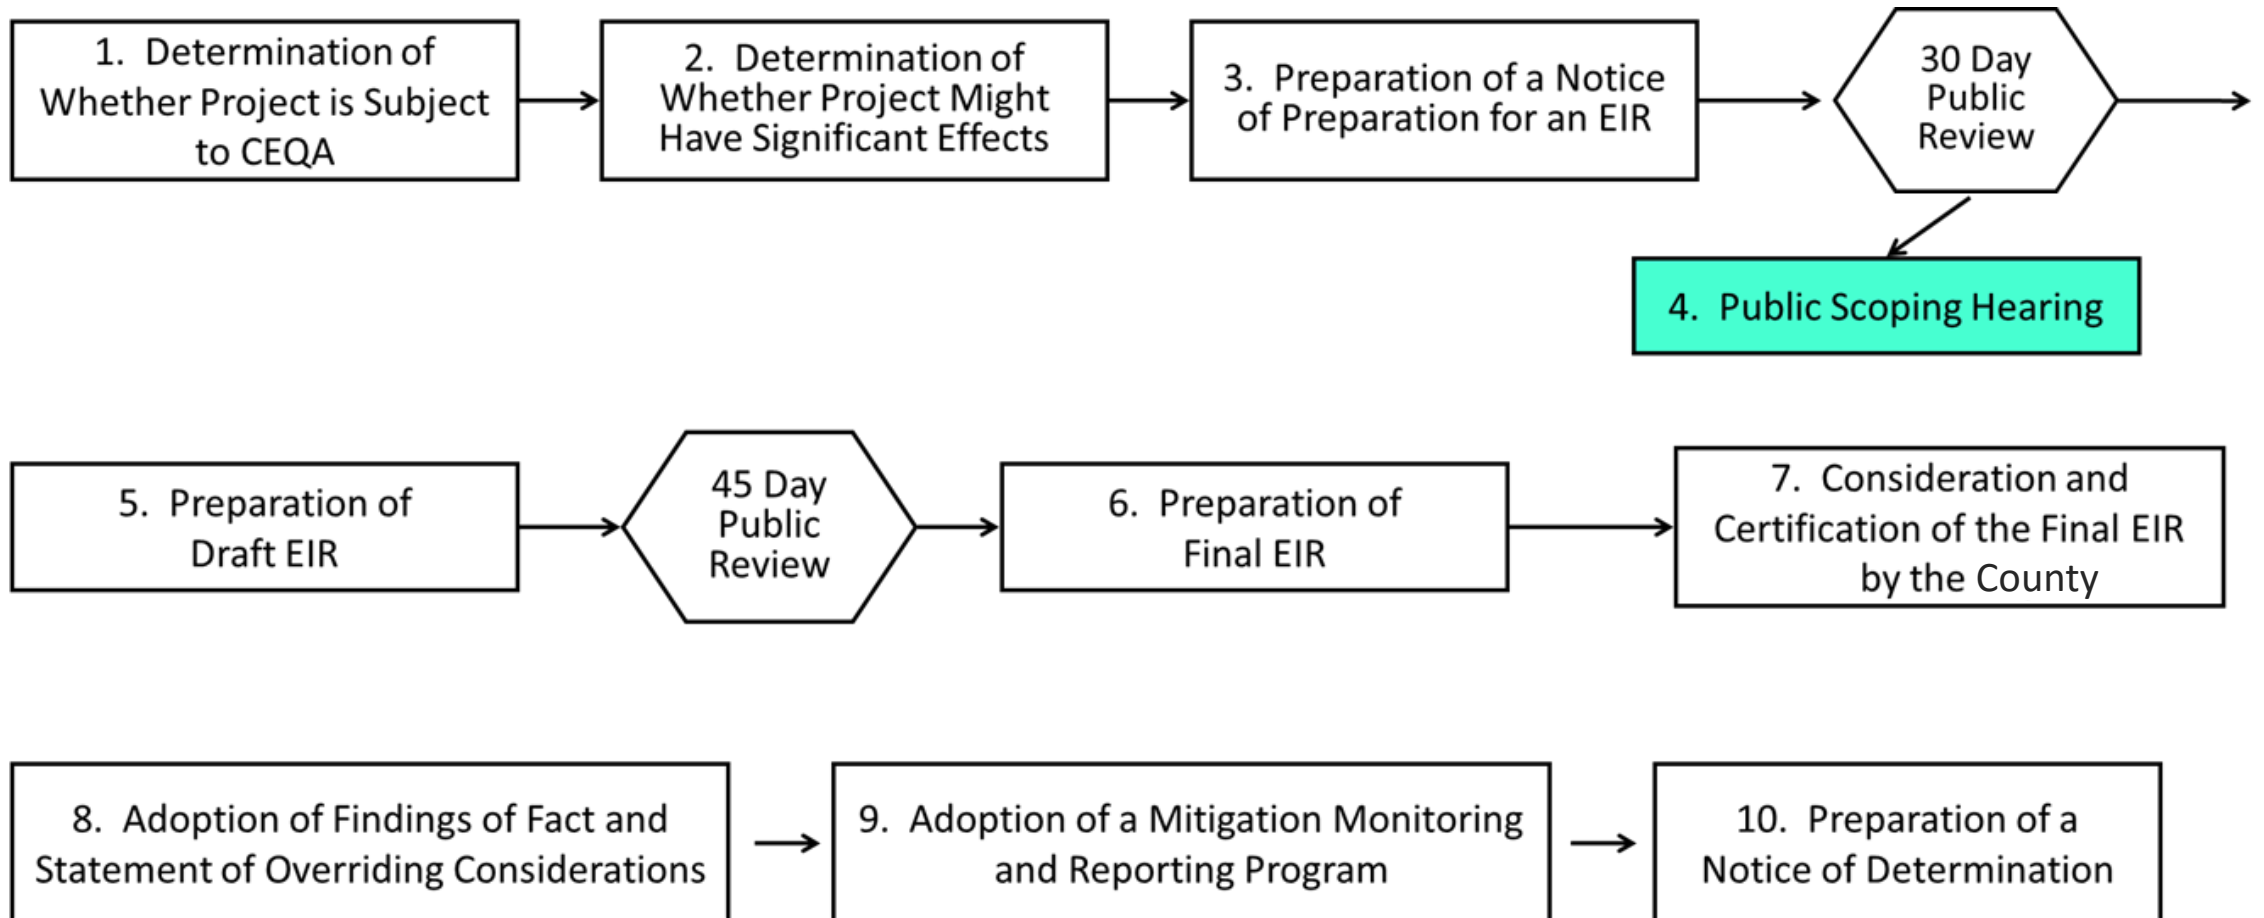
1. Determination of Whether Project is Subject to CEQA

2. Determination of Whether Project Might Have Significant Effects

3. Preparation of a Notice of Preparation for an EIR

30 Day Public Review

4. Public Scoping Hearing

5. Preparation of Draft EIR

45 Day Public Review

6. Preparation of Final EIR

7. Consideration and Certification of the Final EIR by the County

8. Adoption of Findings of Fact and Statement of Overriding Considerations

9. Adoption of a Mitigation Monitoring and Reporting Program

10. Preparation of a Notice of Determination